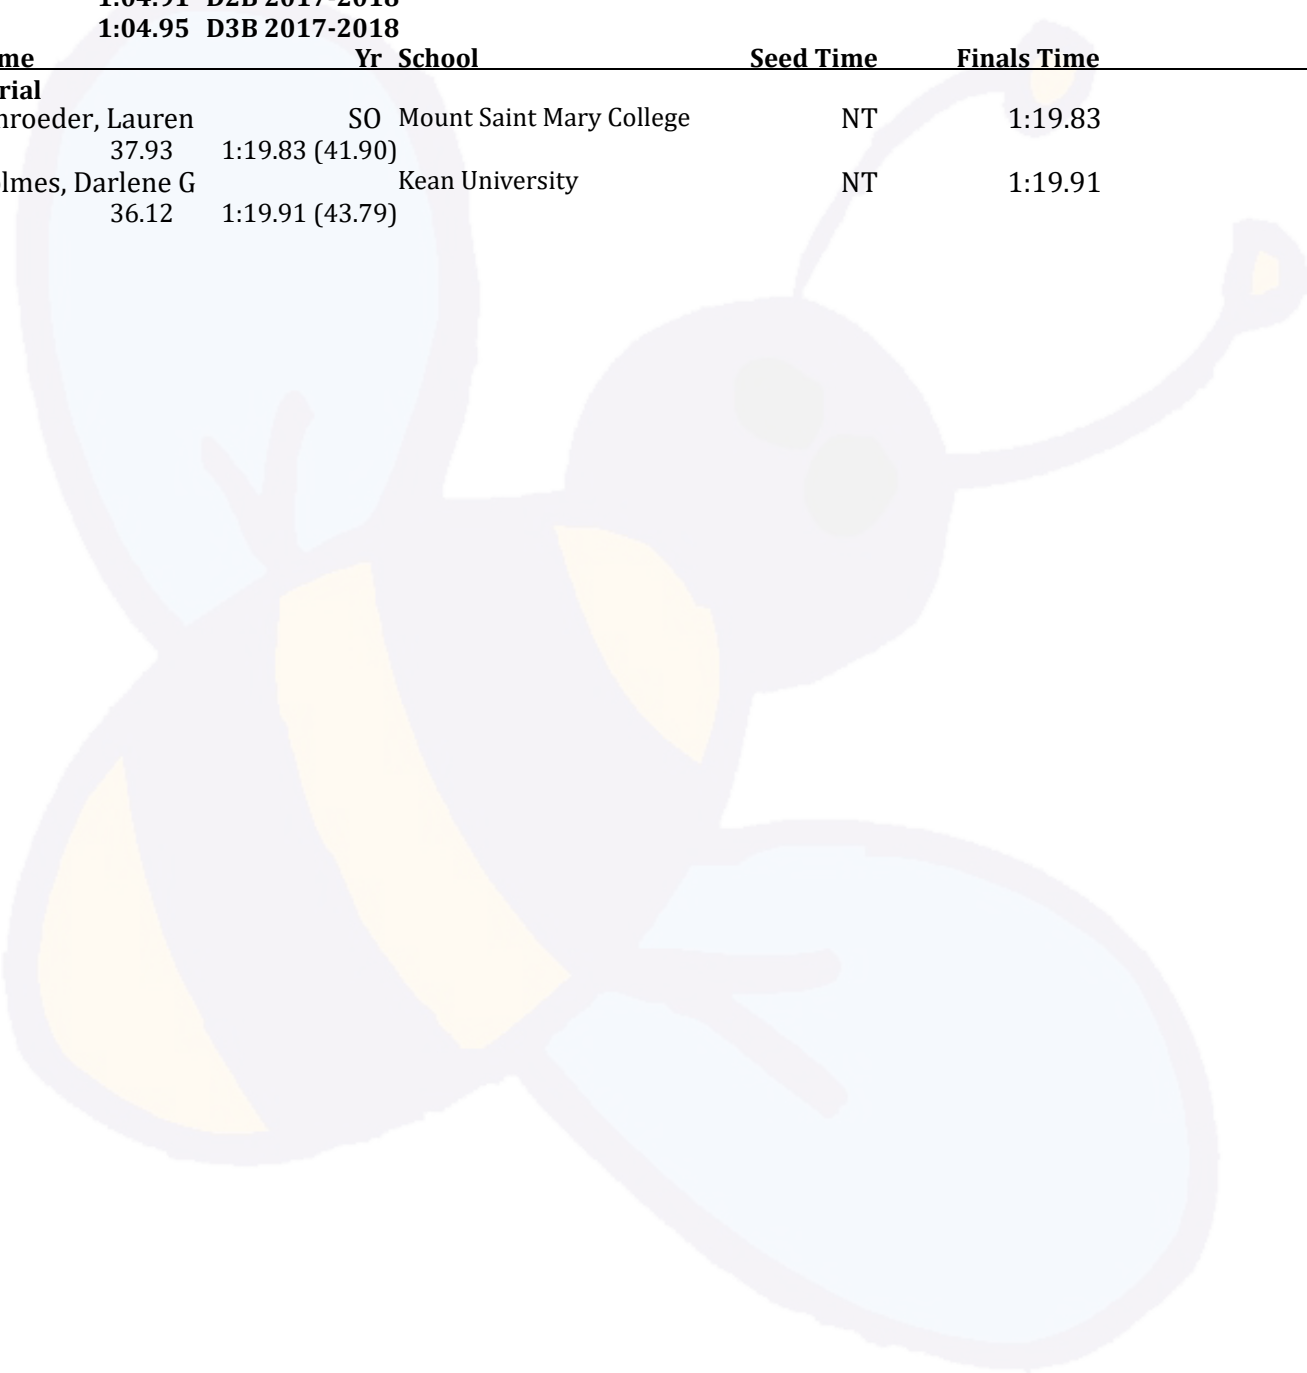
1:04.91 D2B 2017-2018
1:04.95 D3B 2017-2018

| me | Yr | School | Seed Time | Finals Time |
|---|---|---|---|---|
| rial | | | | |
| hroeder, Lauren | SO | Mount Saint Mary College | NT | 1:19.83 |
| 37.93 1:19.83 (41.90) | | | | |
| lmes, Darlene G | | Kean University | NT | 1:19.91 |
| 36.12 1:19.91 (43.79) | | | | |